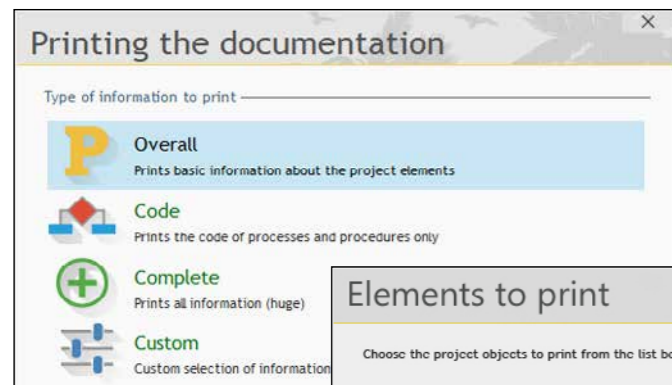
Printing the documentation

×

Type of information to print

Overall
Prints basic information about the project elements

Code
Prints the code of processes and procedures only

Complete
Prints all information (huge)

Custom
Custom selection of information

Elements to print

Choose the project objects to print from the list b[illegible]